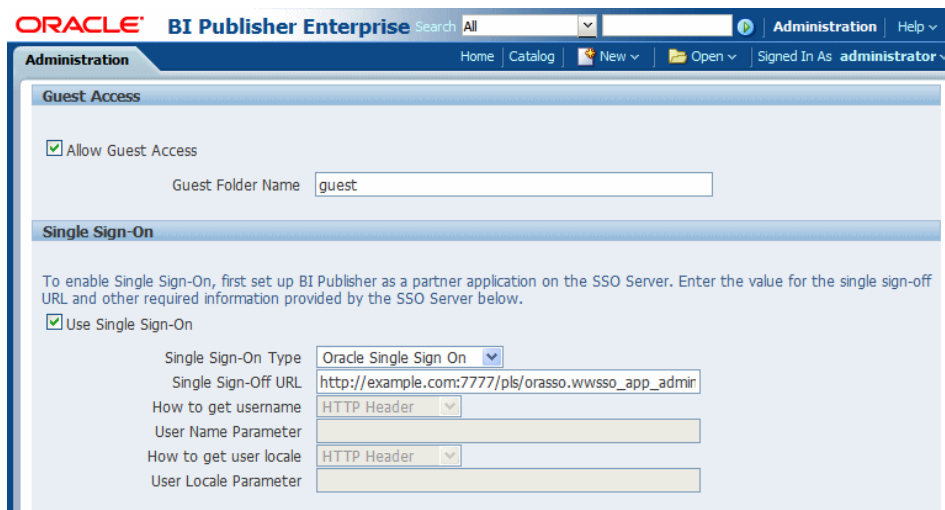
ORACLE BI Publisher Enterprise Search All Administration | Help

Administration

Home | Catalog | New | Open | Signed In As administrator

Guest Access

Allow Guest Access

Guest Folder Name guest

Single Sign-On

To enable Single Sign-On, first set up BI Publisher as a partner application on the SSO Server. Enter the value for the single sign-off URL and other required information provided by the SSO Server below.

Use Single Sign-On

Single Sign-On Type Oracle Single Sign On

Single Sign-Off URL http://example.com:7777/pls/orasso.wwsso_app_admir

How to get username HTTP Header

User Name Parameter

How to get user locale HTTP Header

User Locale Parameter